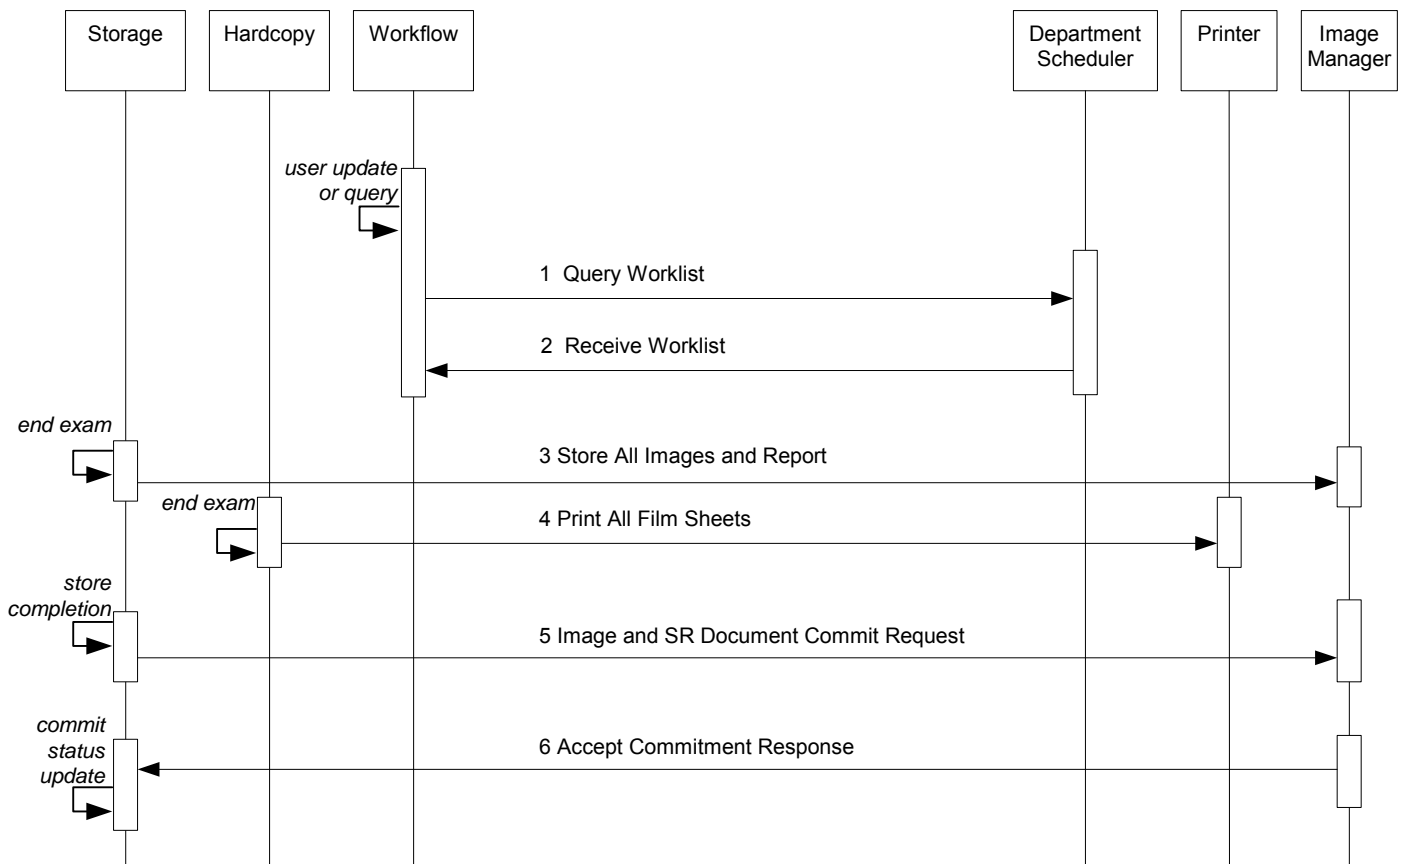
Storage

Hardcopy

Workflow

Department Scheduler

Printer

Image Manager

user update or query

1 Query Worklist

2 Receive Worklist

end exam

3 Store All Images and Report

end exam

4 Print All Film Sheets

store completion

5 Image and SR Document Commit Request

commit status update

6 Accept Commitment Response